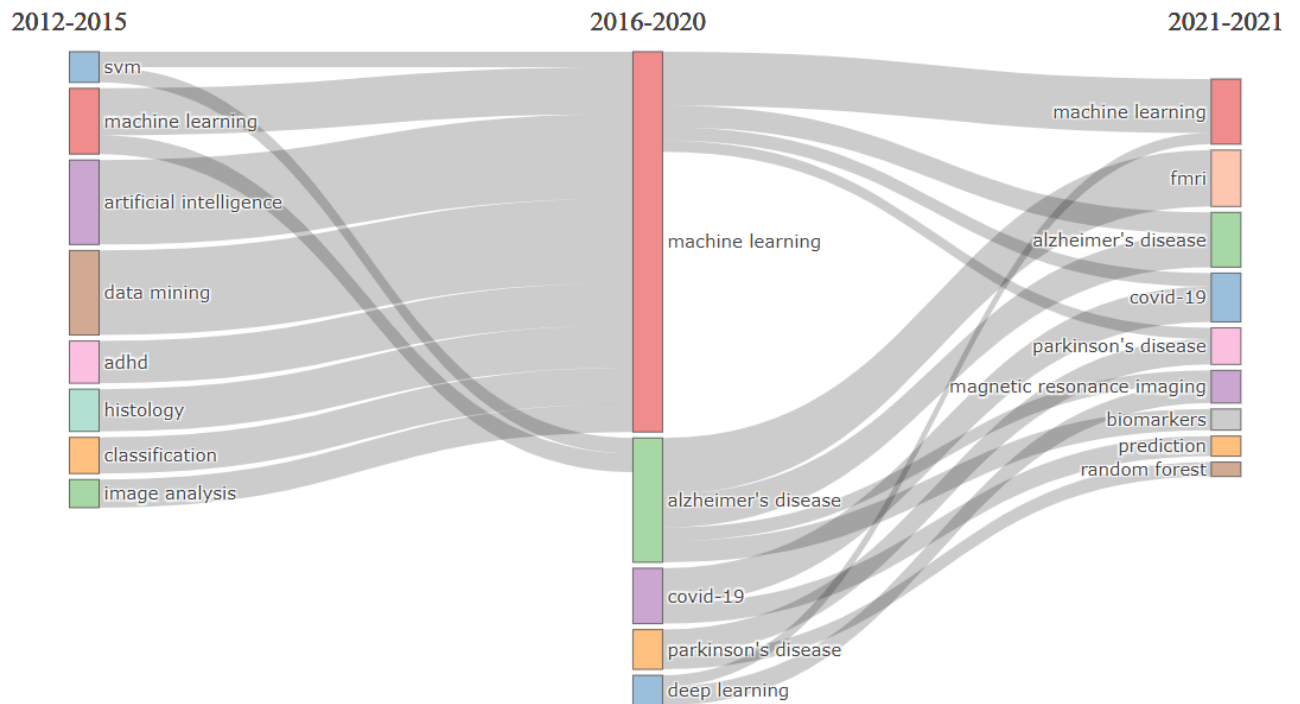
2012-2015

svm
machine learning
artificial intelligence
data mining
adhd
histology
classification
image analysis

2016-2020

machine learning
alzheimer's disease
covid-19
parkinson's disease
deep learning

2021-2021

machine learning
fmri
alzheimer's disease
covid-19
parkinson's disease
magnetic resonance imaging
biomarkers
prediction
random forest